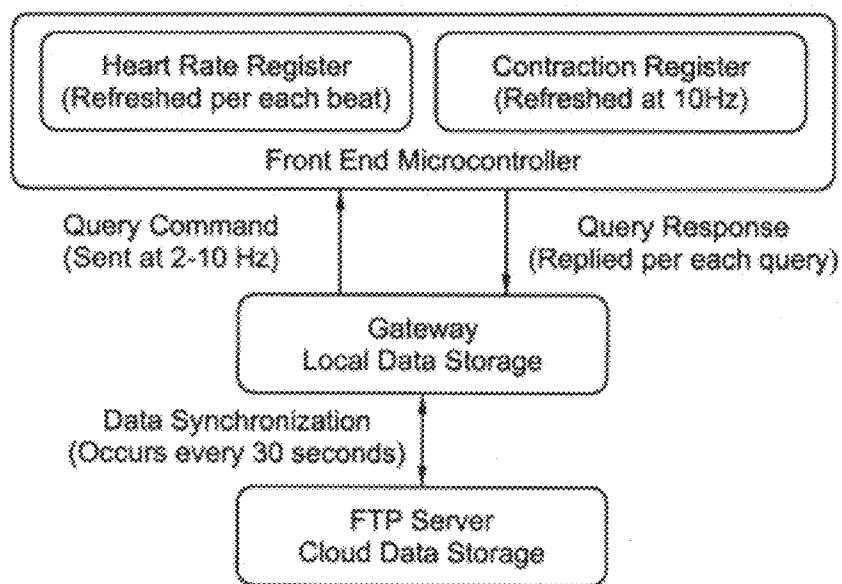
Heart Rate Register
(Refreshed per each beat)

Contraction Register
(Refreshed at 10Hz)

Front End Microcontroller

Query Command
(Sent at 2-10 Hz)

Query Response
(Replied per each query)

Gateway
Local Data Storage

Data Synchronization
(Occurs every 30 seconds)

FTP Server
Cloud Data Storage